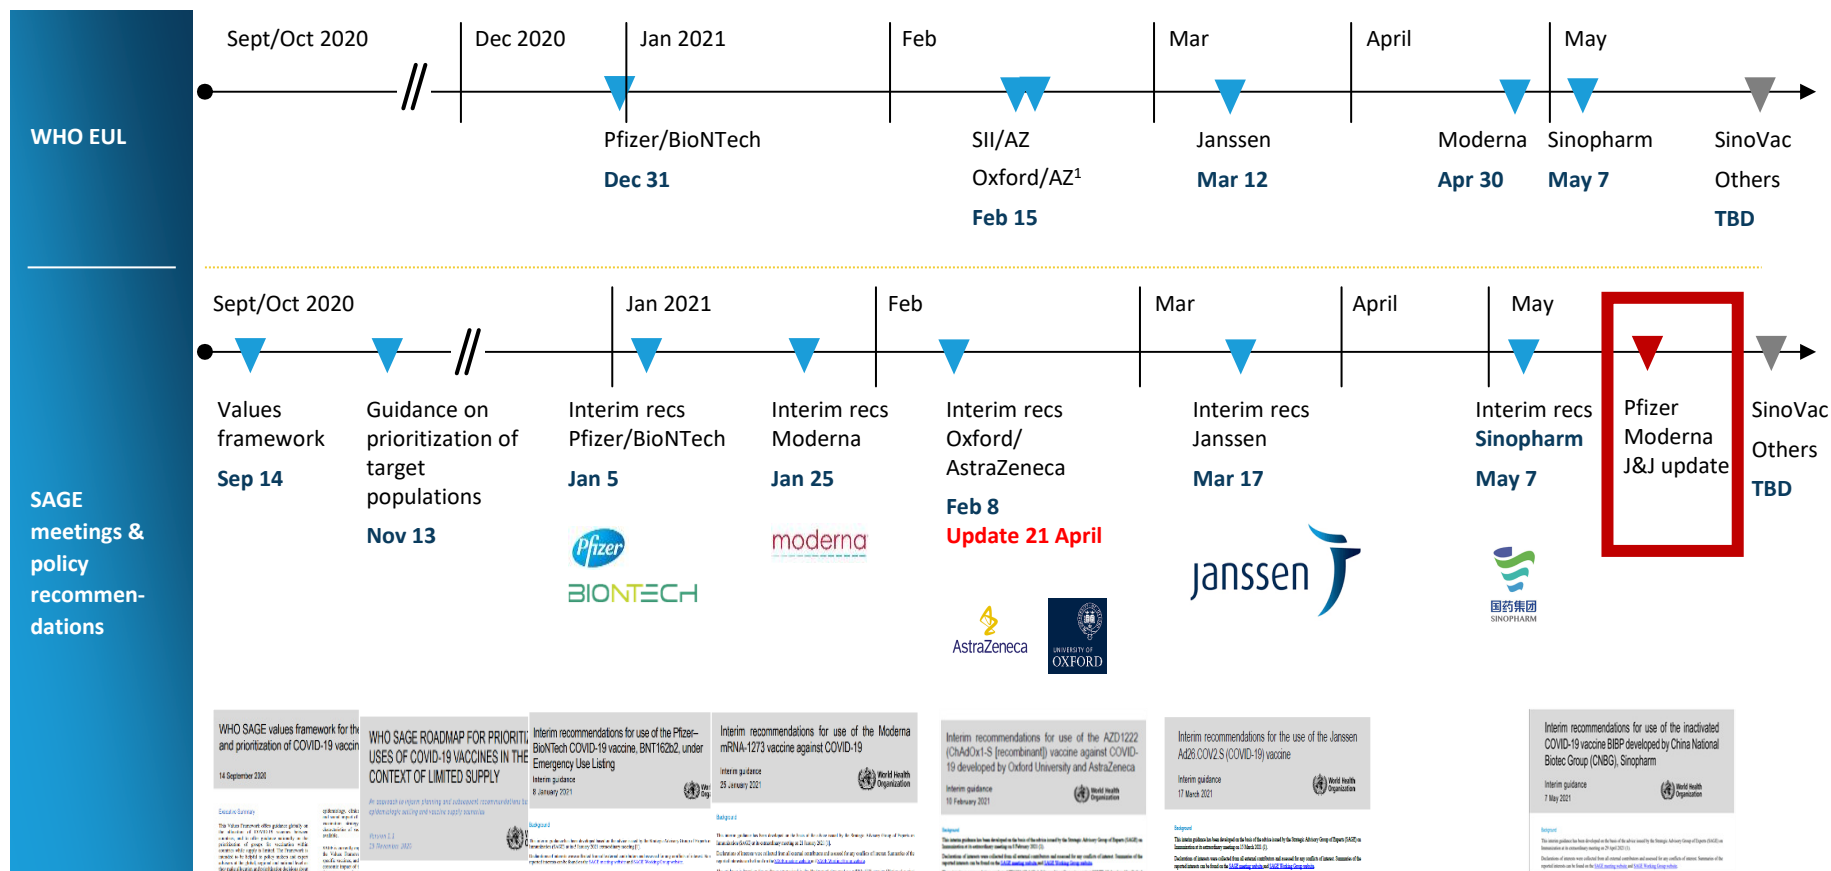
WHO EUL

Sept/Oct 2020

Dec 2020

Jan 2021

Feb

Mar

April

May

Pfizer/BioNTech
Dec 31

SII/AZ
Oxford/AZ$^1$
Feb 15

Janssen
Mar 12

Moderna
Apr 30

Sinopharm
May 7

SinoVac
Others
TBD

SAGE meetings & policy recommen-dations

Sept/Oct 2020

Jan 2021

Feb

Mar

April

May

Values framework
Sep 14

Guidance on prioritization of target populations
Nov 13

Interim recs Pfizer/BioNTech
Jan 5

Interim recs Moderna
Jan 25

Interim recs Oxford/ AstraZeneca
Feb 8
Update 21 April

Interim recs Janssen
Mar 17

Interim recs Sinopharm
May 7

Pfizer
Moderna
J&J update

SinoVac
Others
TBD

Pfizer
BIONTECH

moderna

AstraZeneca

UNIVERSITY OF OXFORD

janssen

国药集团
SINOPHARM

WHO SAGE values framework for the allocation and prioritization of COVID-19 vaccination
14 September 2020

WHO SAGE ROADMAP FOR PRIORITIZING USES OF COVID-19 VACCINES IN THE CONTEXT OF LIMITED SUPPLY

Interim recommendations for use of the Pfizer–BioNTech COVID-19 vaccine, BNT162b2, under Emergency Use Listing
Interim guidance
8 January 2021

Interim recommendations for use of the Moderna mRNA-1273 vaccine against COVID-19
Interim guidance
25 January 2021
World Health Organization

Interim recommendations for use of the AZD1222 (ChAdOx1-S [recombinant]) vaccine against COVID-19 developed by Oxford University and AstraZeneca
Interim guidance
10 February 2021
World Health Organization

Interim recommendations for the use of the Janssen Ad26.COV2.S (COVID-19) vaccine
Interim guidance
17 March 2021
World Health Organization

Interim recommendations for use of the inactivated COVID-19 vaccine BIBP developed by China National Biotec Group (CNBG), Sinopharm
Interim guidance
7 May 2021
World Health Organization